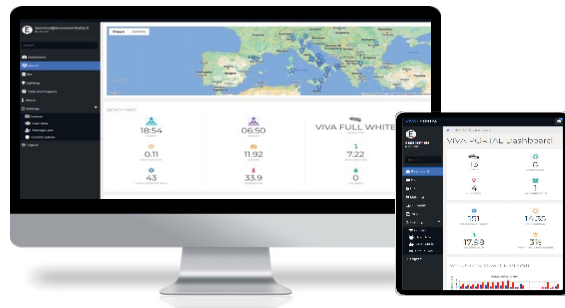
E

Dashboard

Beach

Bar

Lighting

Help and Support

About

Settings

Logout

Mappa

Satellite

BEACH INFO

18:54

06:50

VIVA FULL WHITE

0.11

11.92

7.22

43

33.9

0

VIVA PORTAL Dashboard

15

6

4

1

351

14.30

17.88

3½